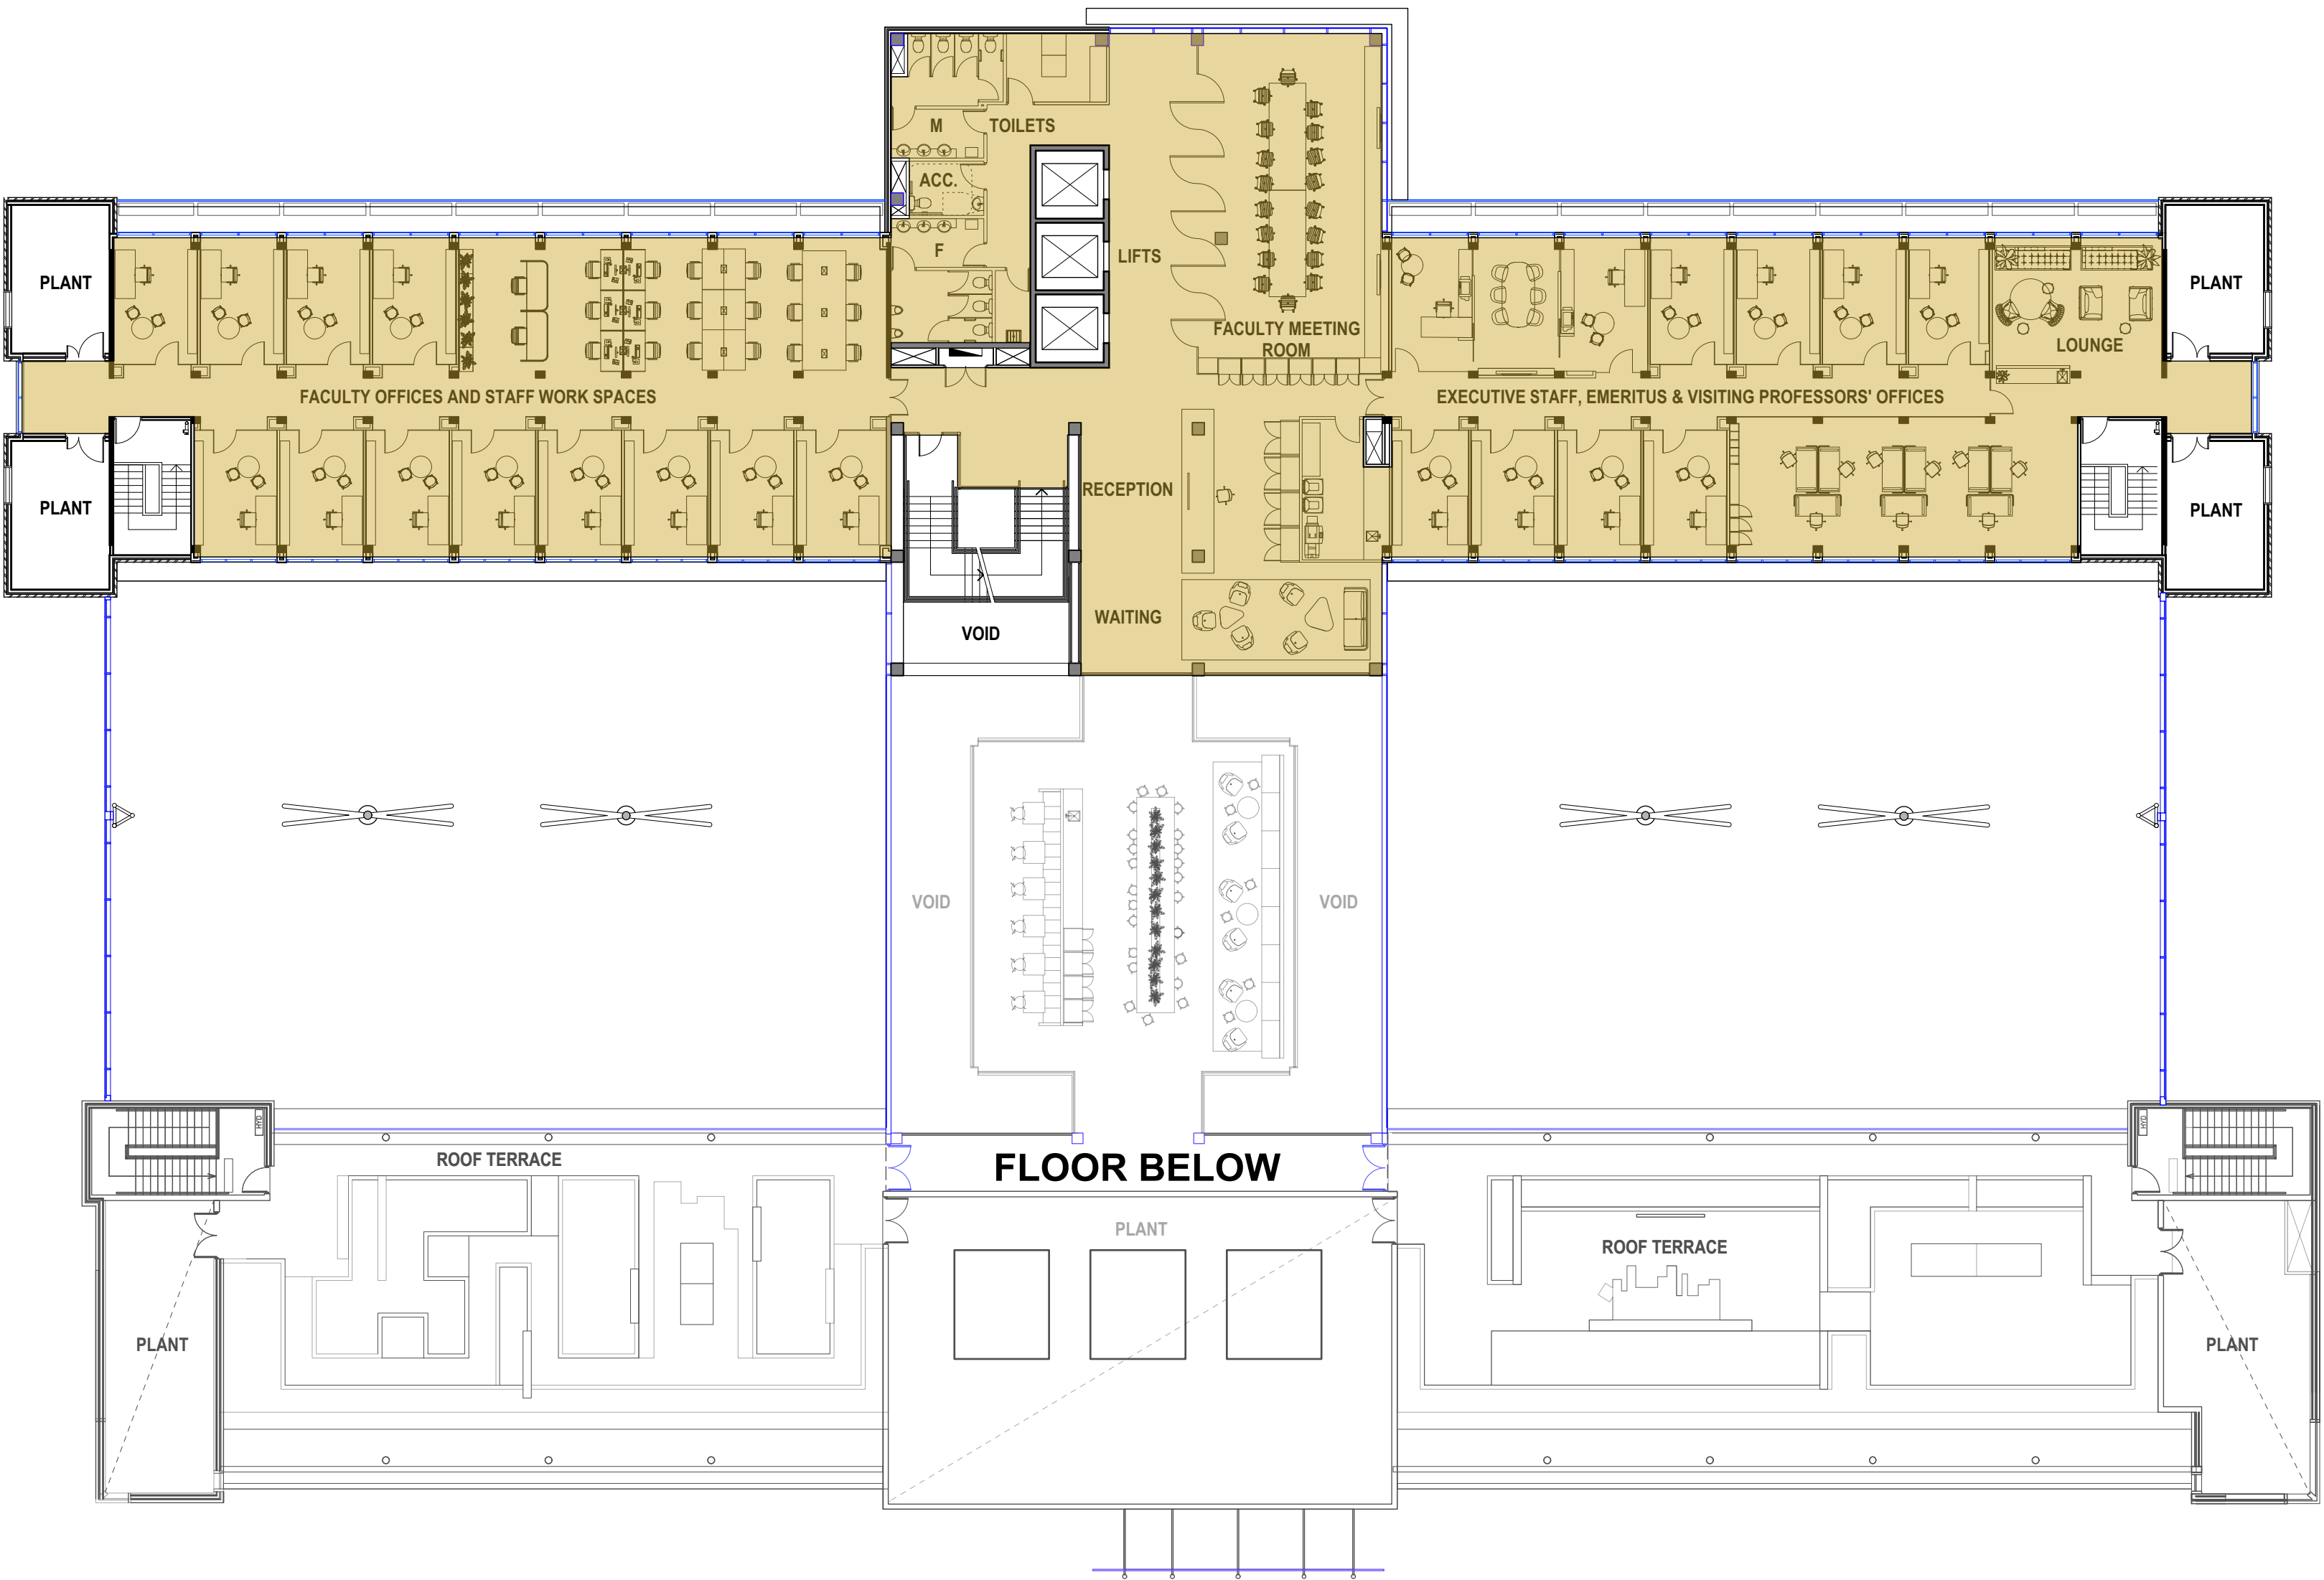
M
TOILETS
ACC.
F
LIFTS
FACULTY MEETING ROOM
PLANT
PLANT
FACULTY OFFICES AND STAFF WORK SPACES
LOUNGE
PLANT
PLANT
EXECUTIVE STAFF, EMERITUS & VISITING PROFESSORS' OFFICES
RECEPTION
WAITING
VOID
VOID
VOID
FLOOR BELOW
ROOF TERRACE
PLANT
PLANT
ROOF TERRACE
PLANT
HYD
HYD